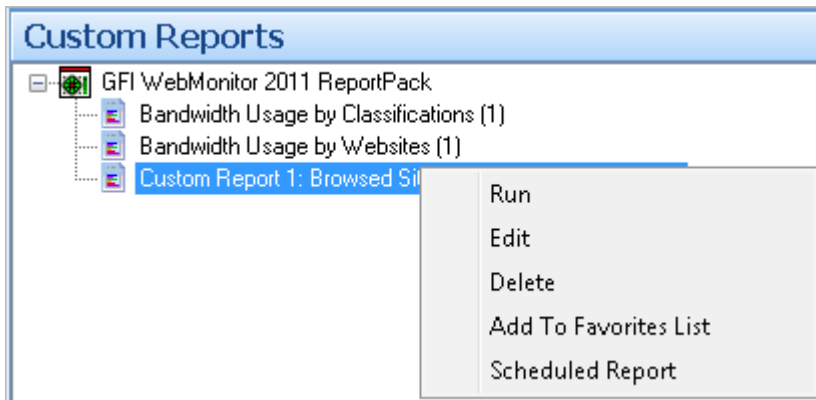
Custom Reports

GFI WebMonitor 2011 ReportPack

Bandwidth Usage by Classifications (1)

Bandwidth Usage by Websites (1)

Custom Report 1: Browsed Si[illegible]

Run

Edit

Delete

Add To Favorites List

Scheduled Report